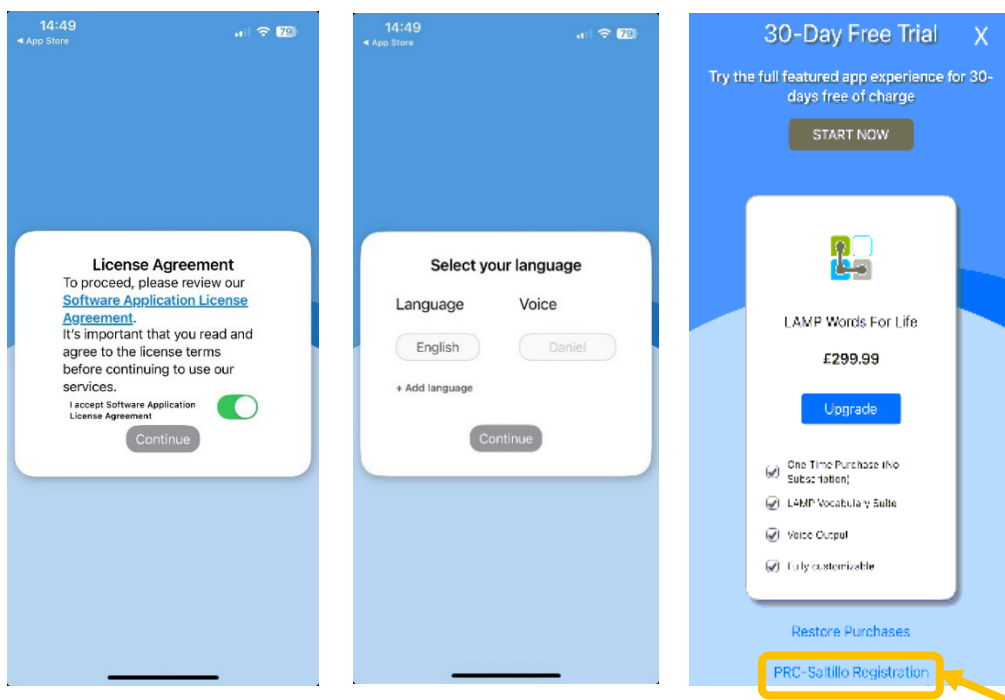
14:49
◂ App Store
79

License Agreement
To proceed, please review our Software Application License Agreement.
It's important that you read and agree to the license terms before continuing to use our services.

I accept Software Application License Agreement

Continue

14:49
◂ App Store
79

Select your language

Language
Voice

English
Daniel

+ Add language

Continue

30-Day Free Trial
X

Try the full featured app experience for 30-days free of charge

START NOW

LAMP Words For Life

£299.99

Upgrade

One Time Purchase (No Subscription)

LAMP Vocabulary Suite

Voice Output

Fully customizable

Restore Purchases

PRC-Saltillo Registration